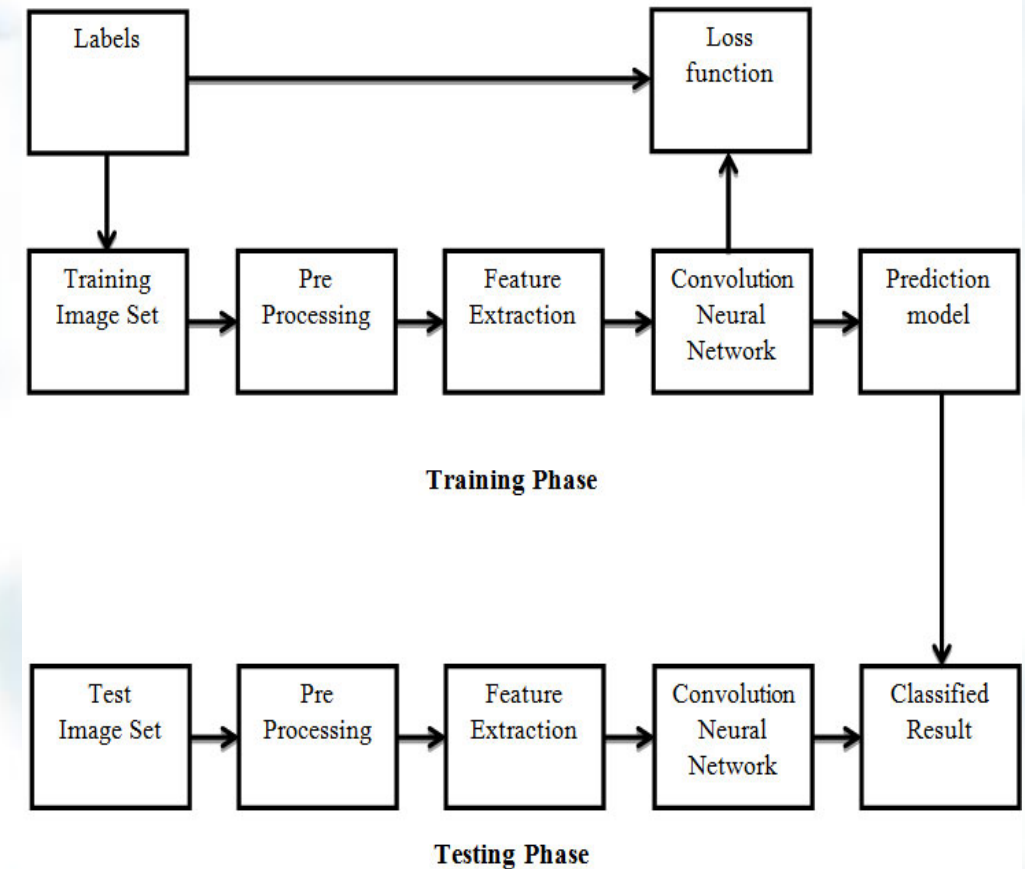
Labels

Loss function

Training Image Set

Pre Processing

Feature Extraction

Convolution Neural Network

Prediction model

Training Phase

Test Image Set

Pre Processing

Feature Extraction

Convolution Neural Network

Classified Result

Testing Phase